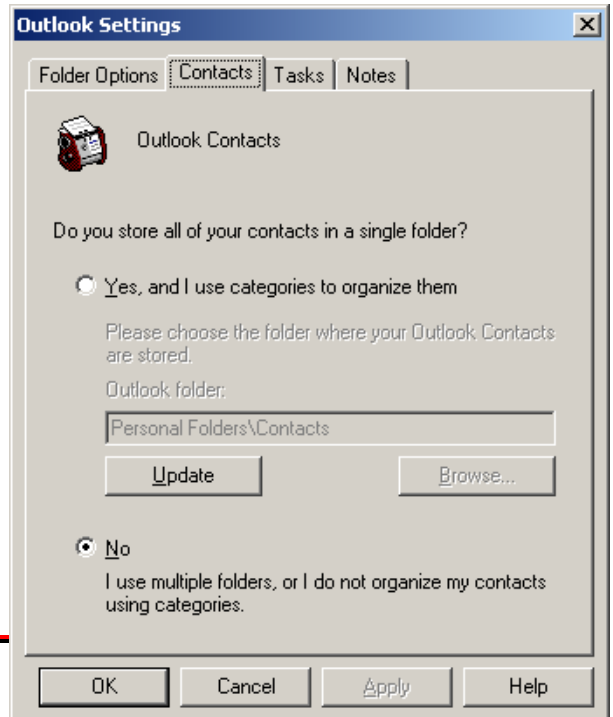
Outlook Settings

Folder Options | Contacts | Tasks | Notes

Outlook Contacts

Do you store all of your contacts in a single folder?

Yes, and I use categories to organize them

Please choose the folder where your Outlook Contacts are stored.

Outlook folder:

Personal Folders\Contacts

Update

Browse...

No

I use multiple folders, or I do not organize my contacts using categories.

OK

Cancel

Apply

Help